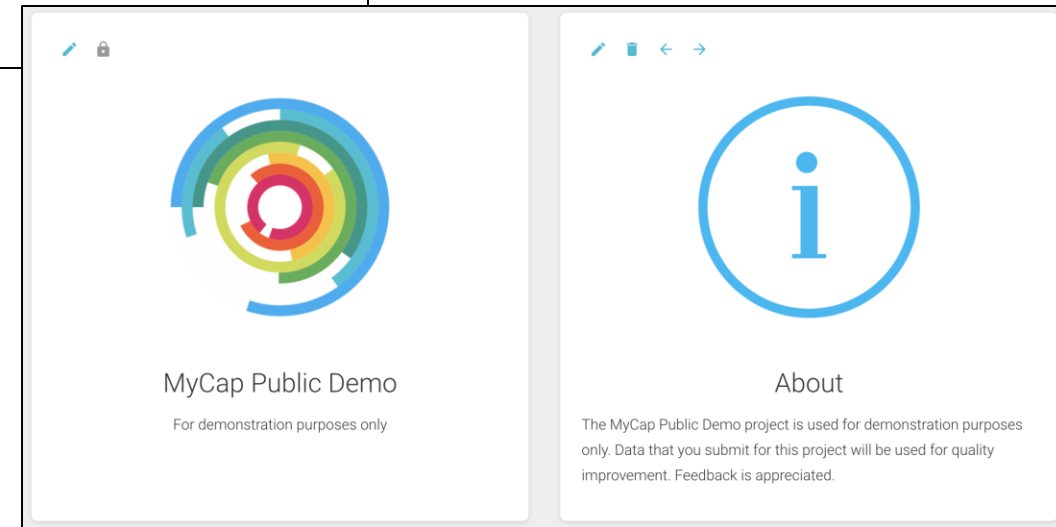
MyCap Public Demo

For demonstration purposes only

i

About

The MyCap Public Demo project is used for demonstration purposes only. Data that you submit for this project will be used for quality improvement. Feedback is appreciated.